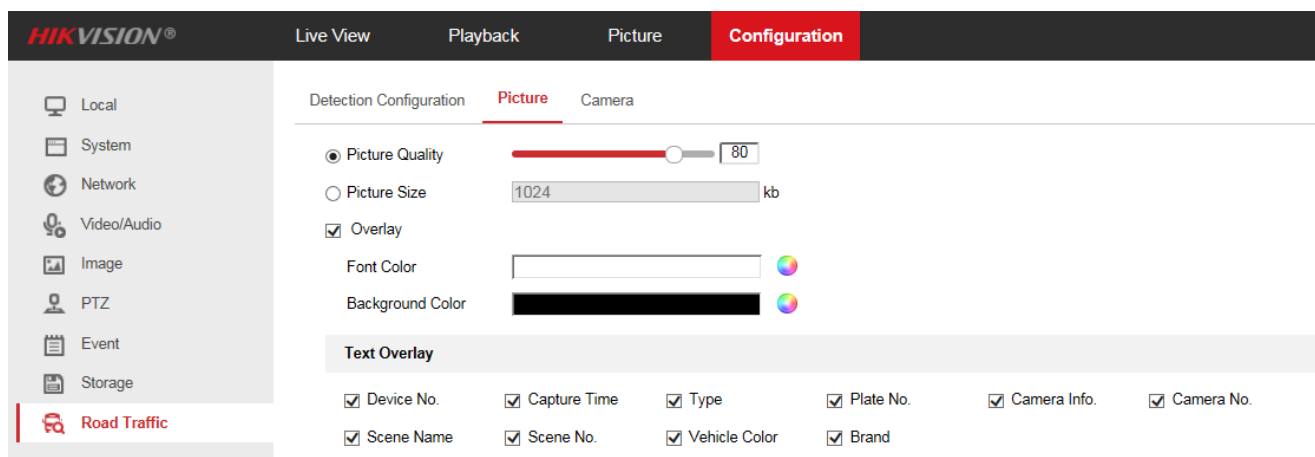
HIKVISION®

Live View
Playback
Picture
Configuration

Local
System
Network
Video/Audio
Image
PTZ
Event
Storage
Road Traffic

Detection Configuration
Picture
Camera

Picture Quality 80
Picture Size 1024 kb
Overlay
Font Color
Background Color

Text Overlay

Device No.
Capture Time
Type
Plate No.
Camera Info.
Camera No.
Scene Name
Scene No.
Vehicle Color
Brand